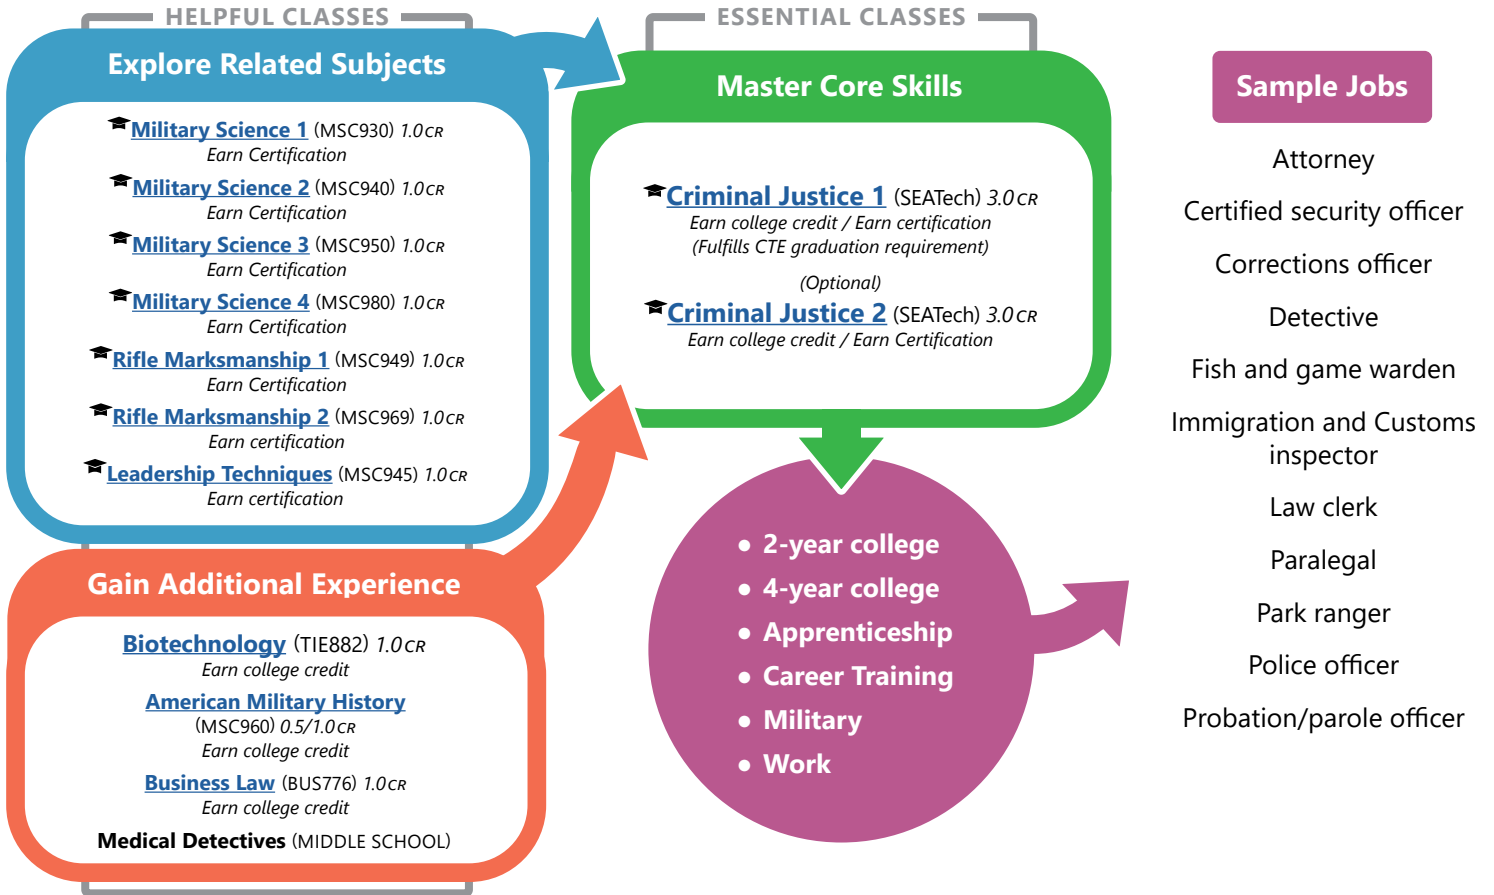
HELPFUL CLASSES

Explore Related Subjects

Military Science 1 (MSC930) 1.0CR
Earn Certification

Military Science 2 (MSC940) 1.0CR
Earn Certification

Military Science 3 (MSC950) 1.0CR
Earn Certification

Military Science 4 (MSC980) 1.0CR
Earn Certification

Rifle Marksmanship 1 (MSC949) 1.0CR
Earn Certification

Rifle Marksmanship 2 (MSC969) 1.0CR
Earn certification

Leadership Techniques (MSC945) 1.0CR
Earn certification

Gain Additional Experience

Biotechnology (TIE882) 1.0CR
Earn college credit

American Military History (MSC960) 0.5/1.0CR
Earn college credit

Business Law (BUS776) 1.0CR
Earn college credit

Medical Detectives (MIDDLE SCHOOL)

ESSENTIAL CLASSES

Master Core Skills

Criminal Justice 1 (SEATech) 3.0CR
Earn college credit / Earn certification
(Fulfills CTE graduation requirement)

(Optional)

Criminal Justice 2 (SEATech) 3.0CR
Earn college credit / Earn Certification

• 2-year college
• 4-year college
• Apprenticeship
• Career Training
• Military
• Work

Sample Jobs

Attorney

Certified security officer

Corrections officer

Detective

Fish and game warden

Immigration and Customs inspector

Law clerk

Paralegal

Park ranger

Police officer

Probation/parole officer